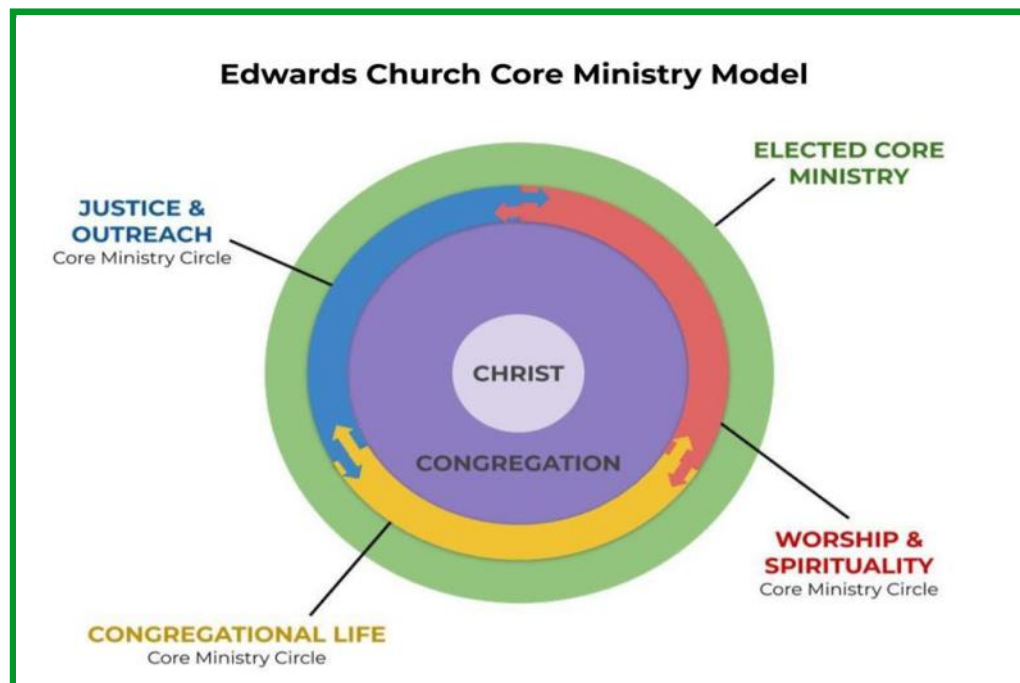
Edwards Church Core Ministry Model

JUSTICE & OUTREACH
Core Ministry Circle

ELECTED CORE MINISTRY

CHRIST

CONGREGATION

WORSHIP & SPIRITUALITY
Core Ministry Circle

CONGREGATIONAL LIFE
Core Ministry Circle